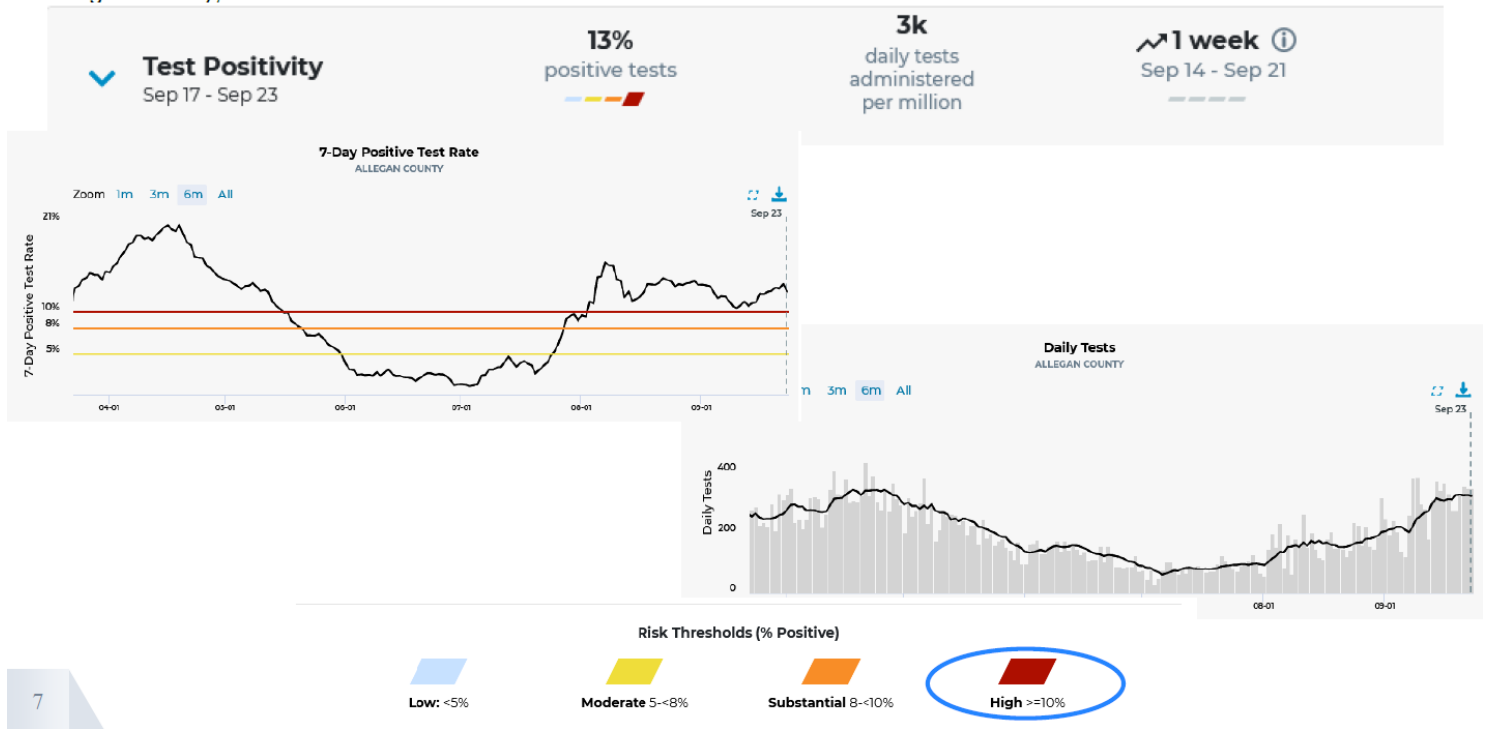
Test Positivity
Sep 17 - Sep 23

13%
positive tests

3k
daily tests administered per million

1 week
Sep 14 - Sep 21

7-Day Positive Test Rate
ALLEGAN COUNTY

Zoom 1m 3m 6m All

Sep 23

21%
10%
8%
5%

7-Day Positive Test Rate

04-01 05-01 06-01 07-01 08-01 09-01

Daily Tests
ALLEGAN COUNTY

m 3m 6m All

Sep 23

400
200
0

Daily Tests

08-01 09-01

Risk Thresholds (% Positive)

Low: <5%
Moderate 5-<8%
Substantial 8-<10%
High >=10%

7